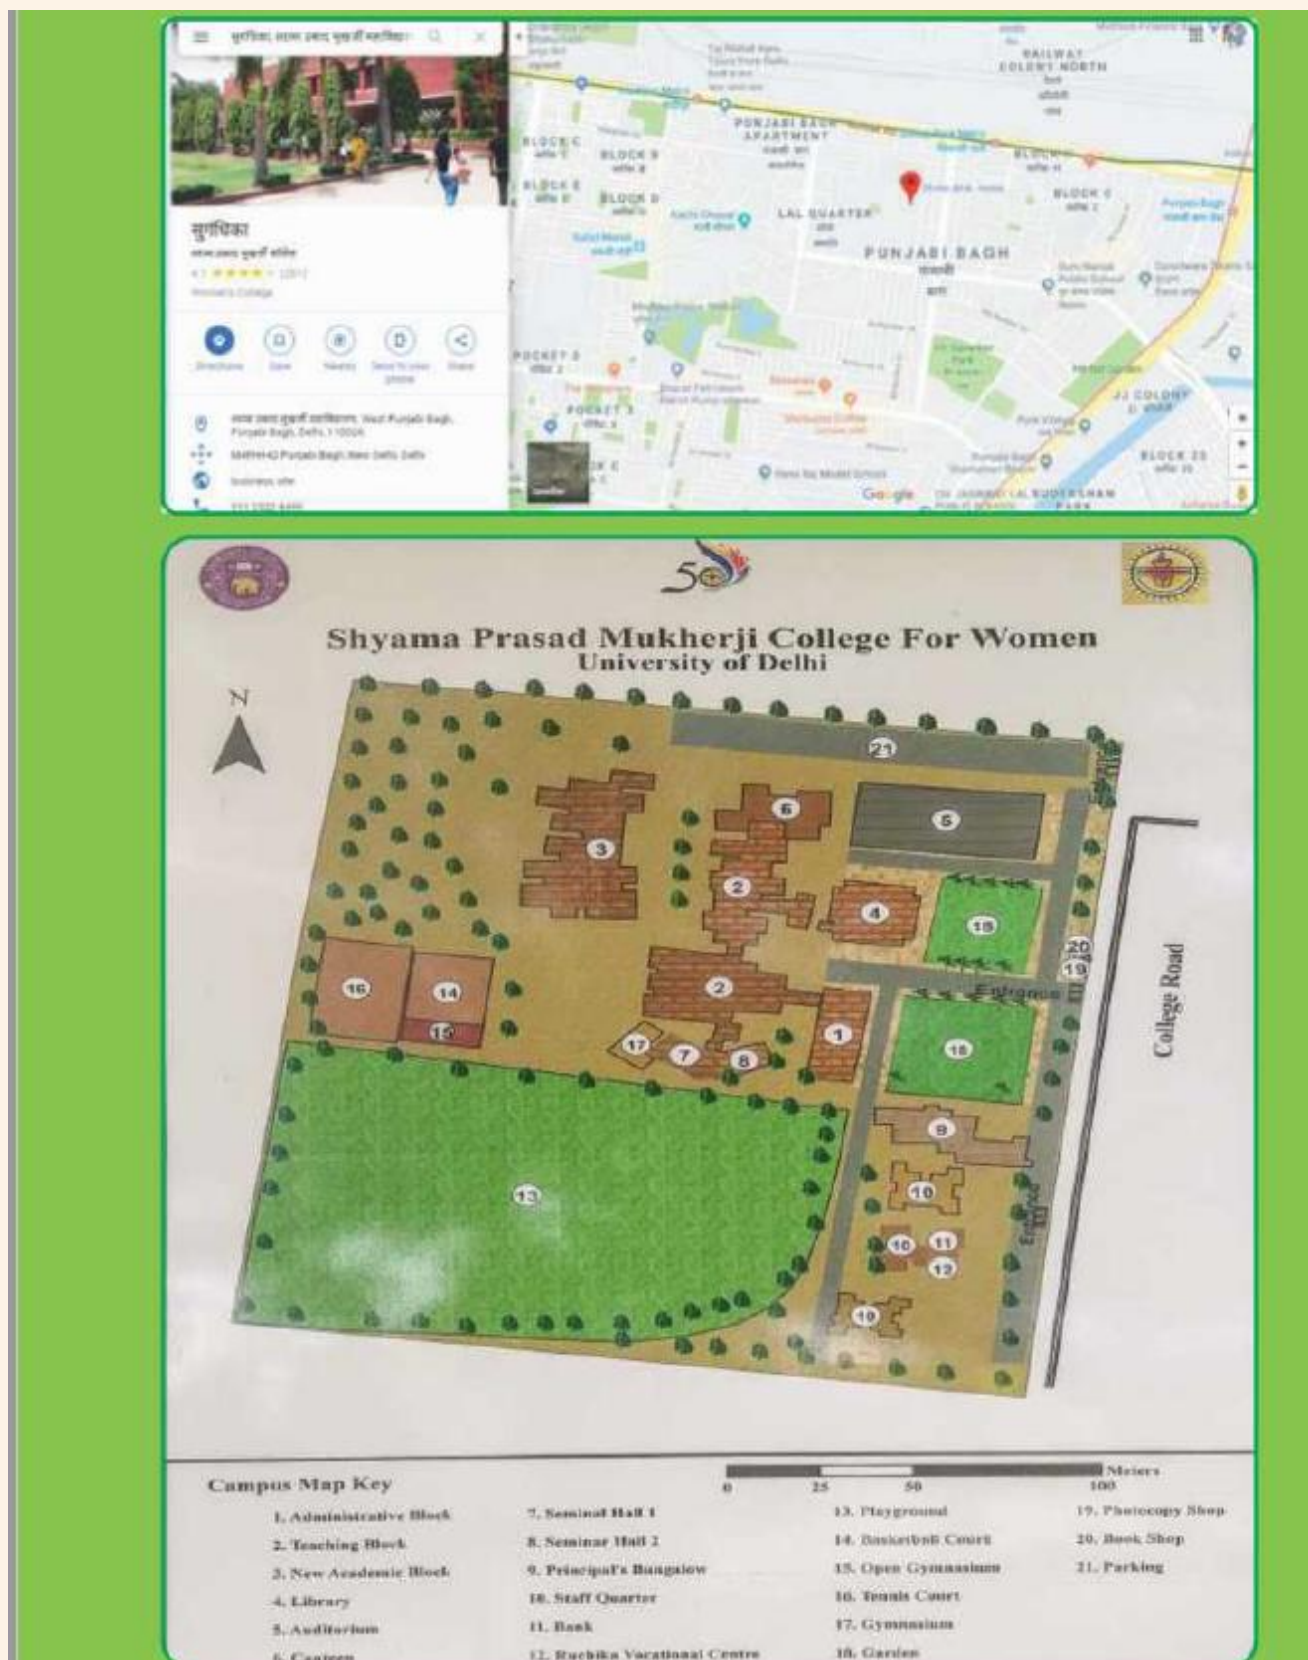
सुगंधिका

PUNJABI BAGH APARTMENT
BLOCK C
BLOCK B
BLOCK E
BLOCK D
LAL QUARTER
PUNJABI BAGH
पंजाबी बाग
RAILWAY COLONY NORTH
POCKET 3
POCKET 1
JJ COLONY
BLOCK 23
Google

50

Shyama Prasad Mukherji College For Women
University of Delhi

N

21
6
5
3
2
4
15
20
19
Entrance
College Road
16
14
15
2
17
7
8
1
18
9
10
13
10
11
12
19
Entrance

Campus Map Key

0 25 50 100 Meters

1. Administrative Block
2. Teaching Block
3. New Academic Block
4. Library
5. Auditorium
6. Canteen

7. Seminal Hall 1
8. Seminar Hall 2
9. Principal's Bungalow
10. Staff Quarter
11. Bank
12. Ruchika Vocational Centre

13. Playground
14. Basketball Court
15. Open Gymnasium
16. Tennis Court
17. Gymnasium
18. Garden

19. Photocopy Shop
20. Book Shop
21. Parking